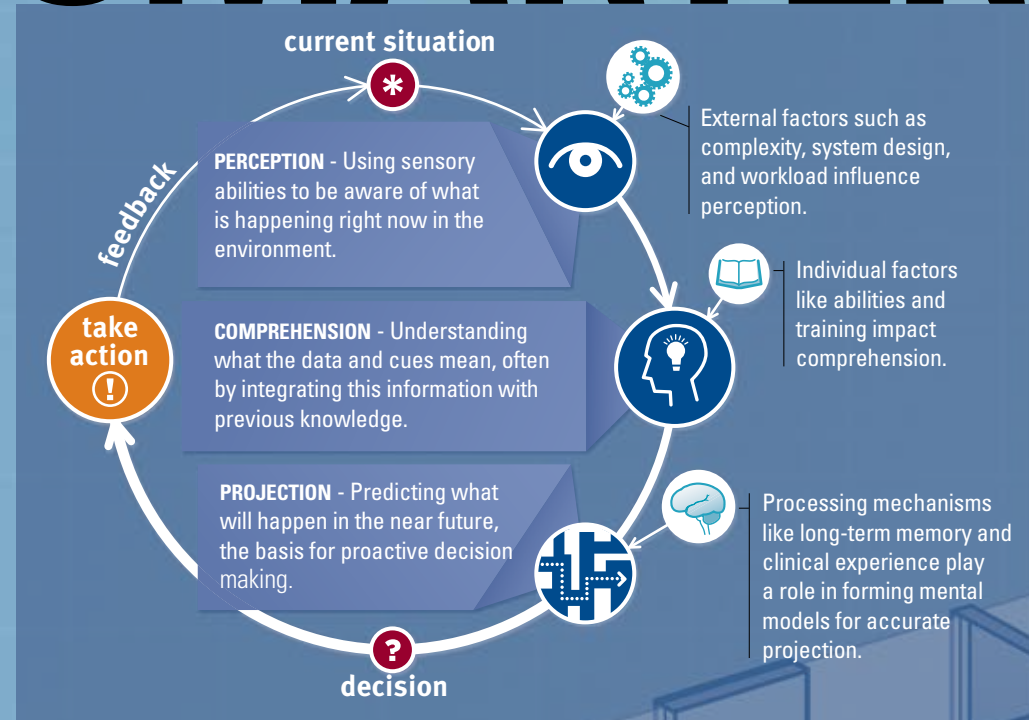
current situation

*

feedback

PERCEPTION - Using sensory abilities to be aware of what is happening right now in the environment.

External factors such as complexity, system design, and workload influence perception.

take action

!

COMPREHENSION - Understanding what the data and cues mean, often by integrating this information with previous knowledge.

Individual factors like abilities and training impact comprehension.

PROJECTION - Predicting what will happen in the near future, the basis for proactive decision making.

Processing mechanisms like long-term memory and clinical experience play a role in forming mental models for accurate projection.

?

decision